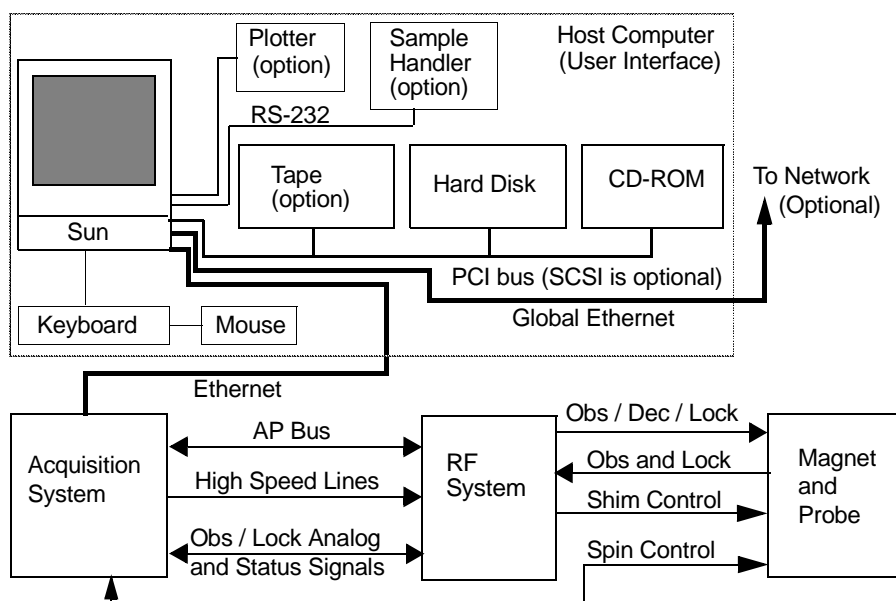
Plotter (option)

Sample Handler (option)

Host Computer (User Interface)

RS-232

Tape (option)

Hard Disk

CD-ROM

To Network (Optional)

Sun

PCI bus (SCSI is optional)

Keyboard

Mouse

Global Ethernet

Ethernet

Acquisition System

AP Bus

High Speed Lines

Obs / Lock Analog and Status Signals

RF System

Obs / Dec / Lock

Obs and Lock

Shim Control

Spin Control

Magnet and Probe